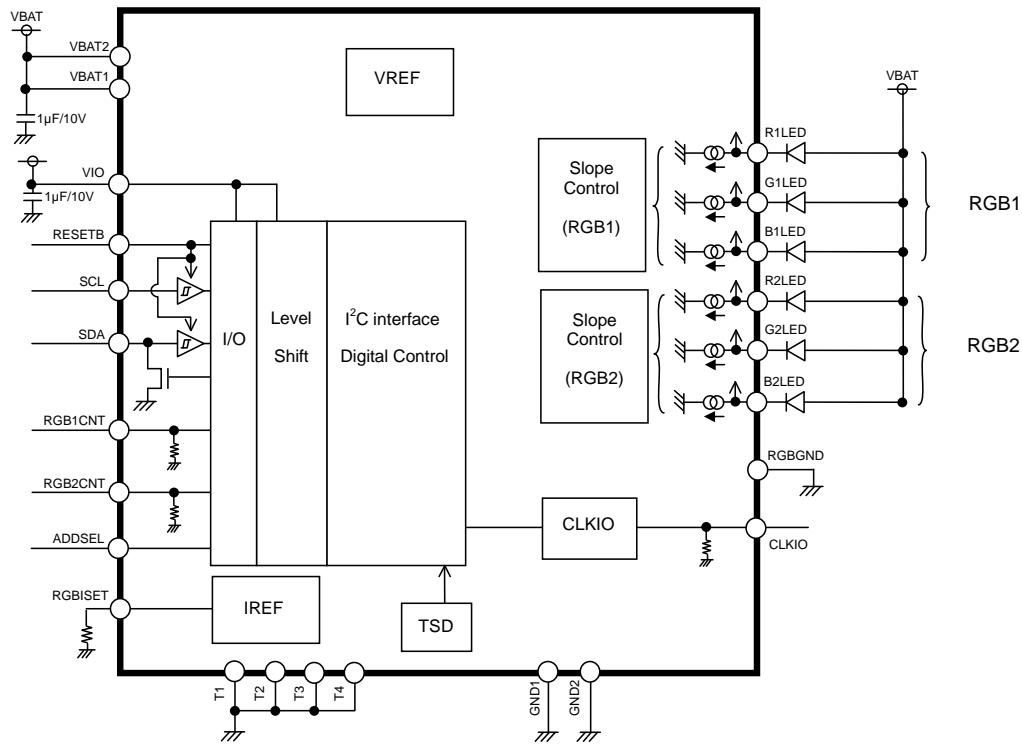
VBAT
VBAT2
VBAT1
1μF/10V
VIO
1μF/10V
RESETB
SCL
SDA
RGB1CNT
RGB2CNT
ADDSEL
RGBISET
VREF
I/O
Level Shift
I$^2$C interface
Digital Control
IREF
TSD
CLKIO
Slope Control (RGB1)
Slope Control (RGB2)
VBAT
R1LED
G1LED
B1LED
R2LED
G2LED
B2LED
RGB1
RGB2
RGBGND
CLKIO
T1
T2
T3
T4
GND1
GND2